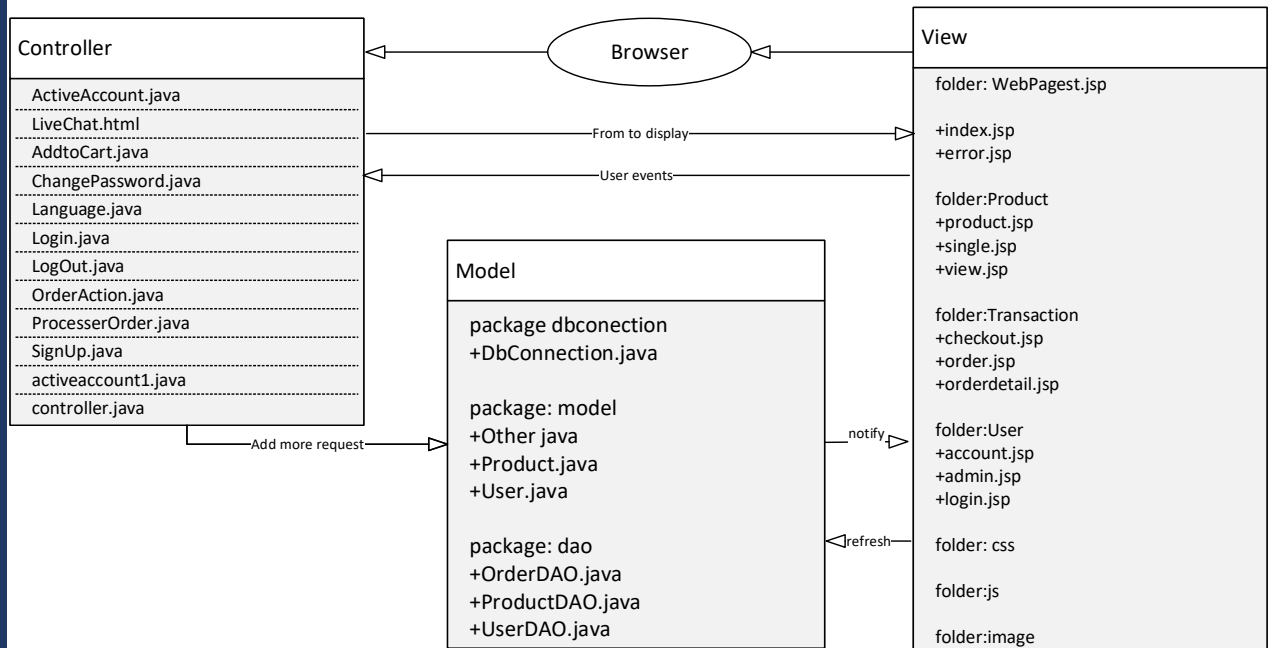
Controller

ActiveAccount.java
LiveChat.html
AddtoCart.java
ChangePassword.java
Language.java
Login.java
LogOut.java
OrderAction.java
ProcesserOrder.java
SignUp.java
activeaccount1.java
controller.java

Browser

View

folder: WebPagest.jsp

+index.jsp
+error.jsp

folder:Product
+product.jsp
+single.jsp
+view.jsp

folder:Transaction
+checkout.jsp
+order.jsp
+orderdetail.jsp

folder:User
+account.jsp
+admin.jsp
+login.jsp

folder: css

folder:js

folder:image

From to display

User events

Model

package dbconection
+DbConnection.java

package: model
+Other java
+Product.java
+User.java

package: dao
+OrderDAO.java
+ProductDAO.java
+UserDAO.java

Add more request

notify

refresh